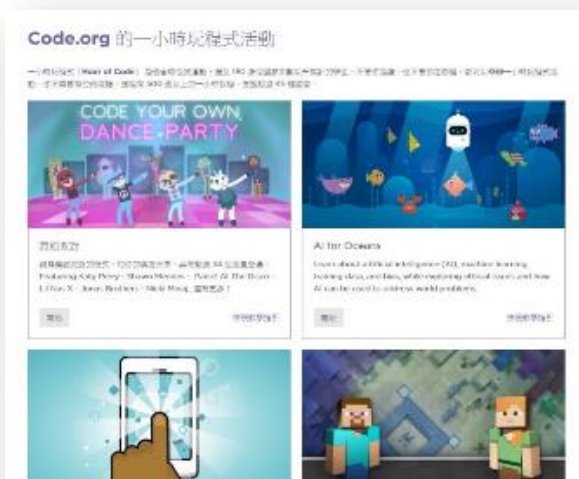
Code.org 的一小時玩程式活動

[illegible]

CODE YOUR OWN DANCE PARTY

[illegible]

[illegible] Featuring Katy Perry、Shawn Mendes、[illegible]

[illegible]

AI for Oceans

Learn about artificial intelligence (AI), machine learning, training data, and bias, while exploring ethical issues and how AI can be used to address world problems.

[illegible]

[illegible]